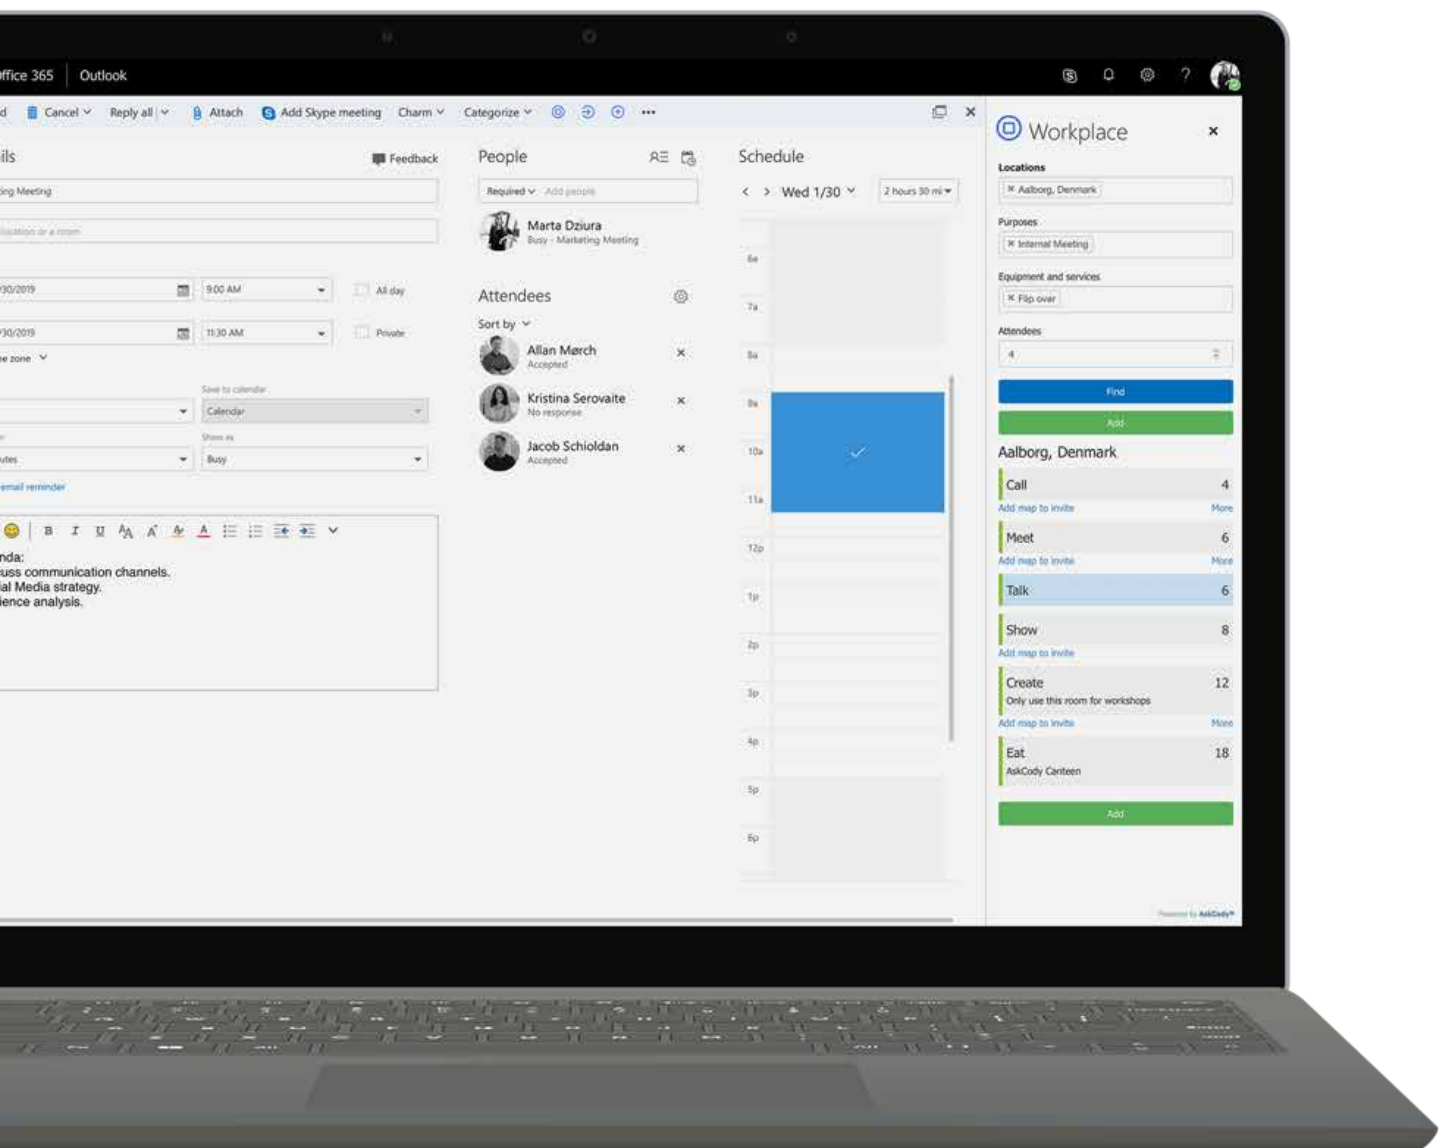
ffice 365 Outlook

d Cancel Reply all Attach Add Skype meeting Charm Categorize •••

ils Feedback

ing Meeting

location or a room

30/2019 9:00 AM All day

30/2019 11:30 AM Private

e zone

Save to calendar

Calendar

Show as

utes Busy

email reminder

B I U

nda:
uss communication channels.
ial Media strategy.
ience analysis.

People

Required Add people

Marta Dziura
Busy - Marketing Meeting

Attendees

Sort by

Allan Mørch
Accepted

Kristina Serovaite
No response

Jacob Schioldan
Accepted

Schedule

Wed 1/30 2 hours 30 mi

6a
7a
8a
9a
10a
11a
12p
1p
2p
3p
4p
5p
6p

Workplace

Locations
Aalborg, Denmark

Purposes
Internal Meeting

Equipment and services
Flip over

Attendees
4

Find

Add

Aalborg, Denmark

Call 4
Add map to invite More

Meet 6
Add map to invite More

Talk 6

Show 8
Add map to invite

Create 12
Only use this room for workshops
Add map to invite More

Eat 18
AskCody Canteen

Add

Powered by AskCody